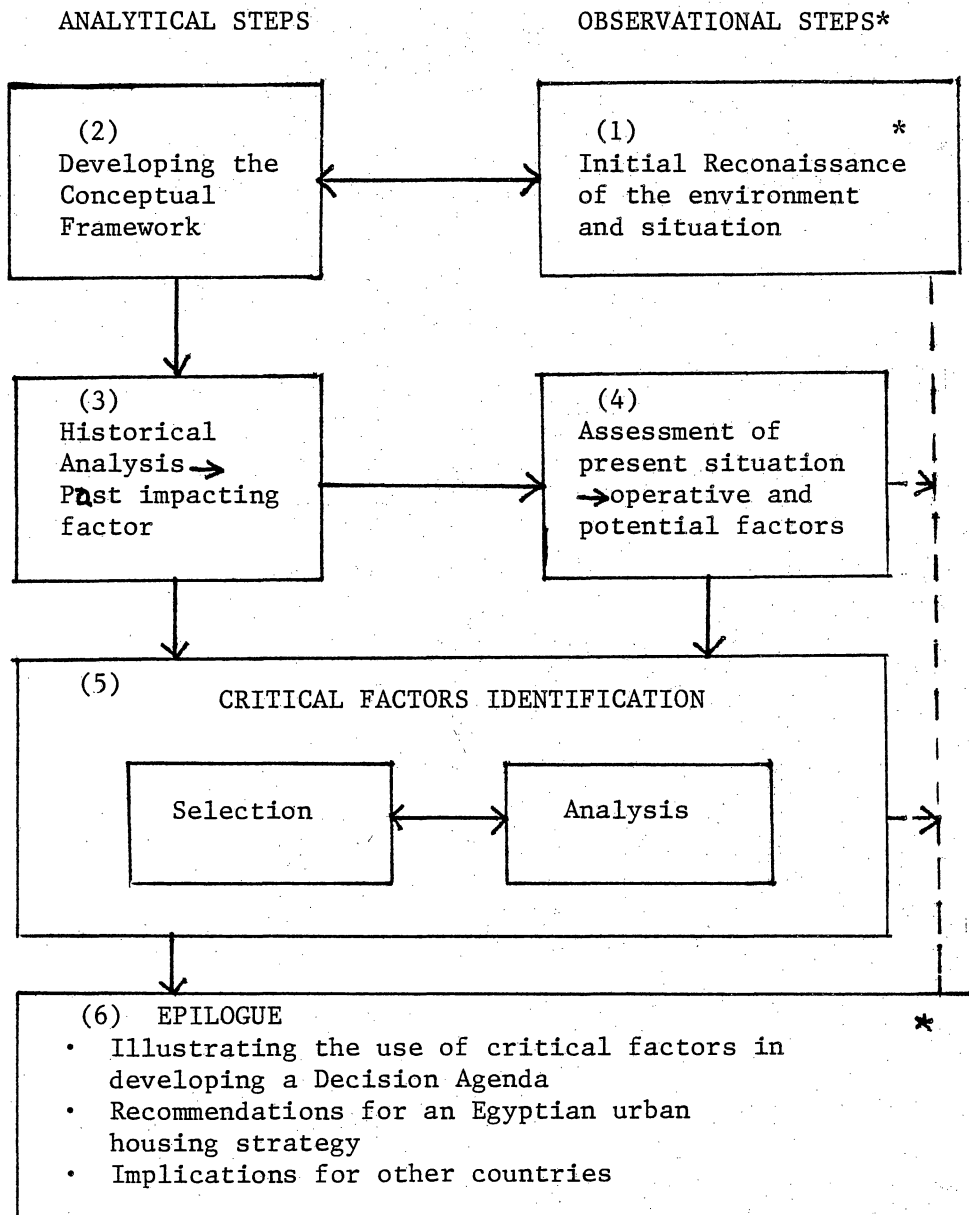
ANALYTICAL STEPS

OBSERVATIONAL STEPS*

(2)
Developing the Conceptual Framework

(1) *
Initial Reconaissance of the environment and situation

(3)
Historical Analysis → Past impacting factor

(4)
Assessment of present situation → operative and potential factors

(5)
CRITICAL FACTORS IDENTIFICATION

Selection

Analysis

(6) EPILOGUE
*
• Illustrating the use of critical factors in developing a Decision Agenda
• Recommendations for an Egyptian urban housing strategy
• Implications for other countries